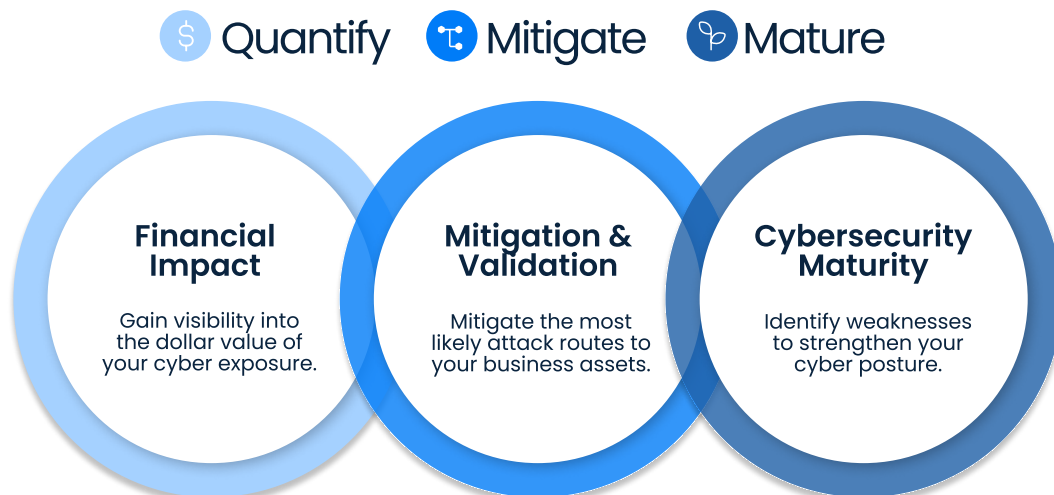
Quantify Mitigate Mature

Financial Impact

Gain visibility into the dollar value of your cyber exposure.

Mitigation & Validation

Mitigate the most likely attack routes to your business assets.

Cybersecurity Maturity

Identify weaknesses to strengthen your cyber posture.